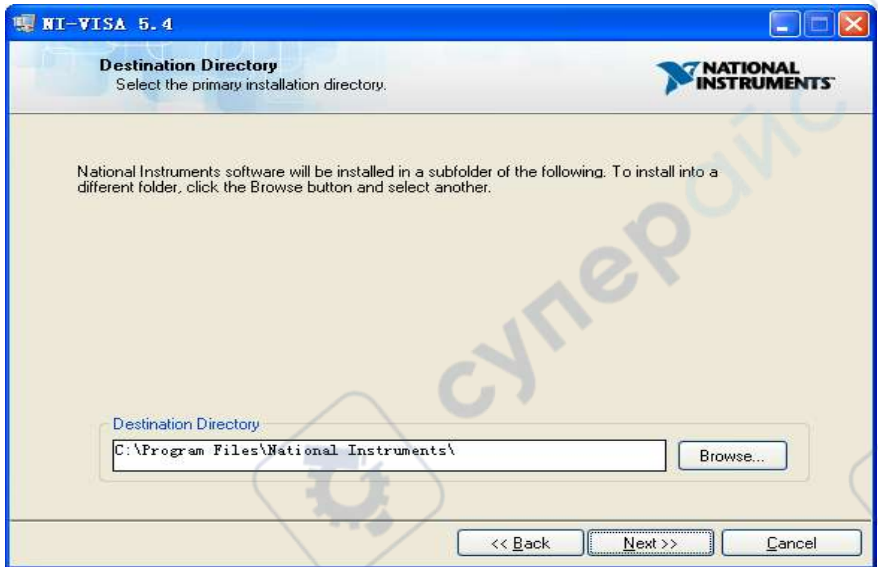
NI-VISA 5.4

Destination Directory
Select the primary installation directory.

NATIONAL INSTRUMENTS

National Instruments software will be installed in a subfolder of the following. To install into a different folder, click the Browse button and select another.

Destination Directory

C:\Program Files\National Instruments\

Browse...

<< Back

Next >>

Cancel

супер